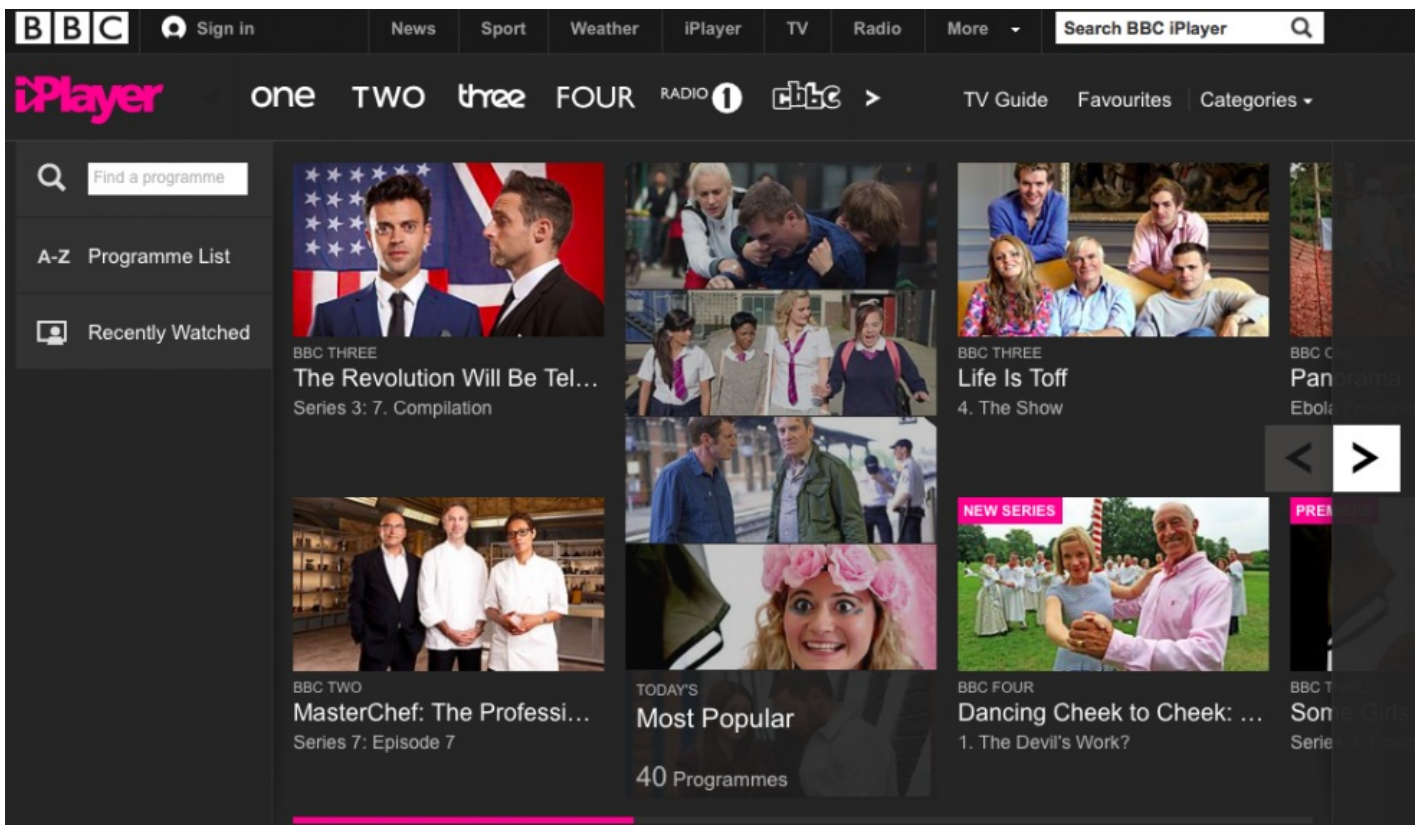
BBC Sign in News Sport Weather iPlayer TV Radio More Search BBC iPlayer

iPlayer one TWO three FOUR RADIO 1 CBBC > TV Guide Favourites Categories

Find a programme

A-Z Programme List

Recently Watched

BBC THREE
The Revolution Will Be Tel...
Series 3: 7. Compilation

BBC THREE
Life Is Toff
4. The Show

BBC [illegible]
Pan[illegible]
Ebol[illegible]

BBC TWO
MasterChef: The Professi...
Series 7: Episode 7

TODAY'S
Most Popular
40 Programmes

NEW SERIES
BBC FOUR
Dancing Cheek to Cheek: ...
1. The Devil's Work?

PREM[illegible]
BBC T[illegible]
Som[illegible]
Serie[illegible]